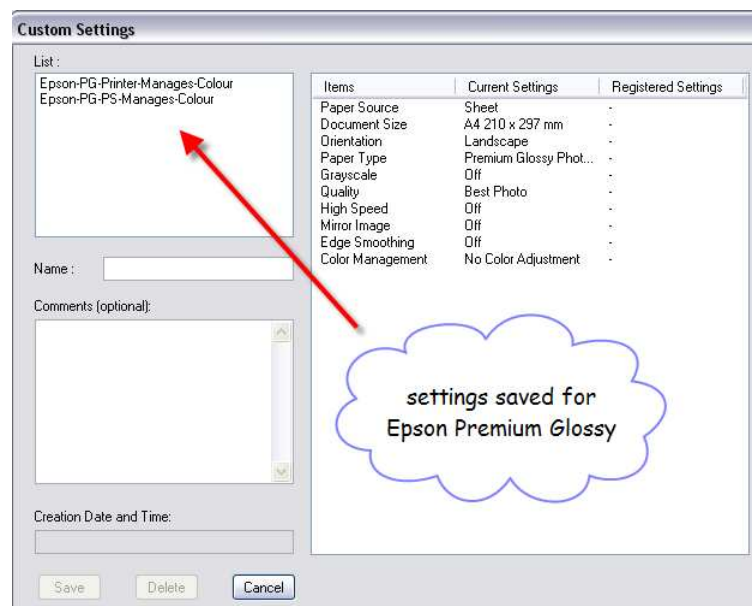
Custom Settings

List :

Epson-PG-Printer-Manages-Colour
Epson-PG-PS-Manages-Colour

Name :

Comments (optional):

Creation Date and Time:

Save Delete Cancel

| Items | Current Settings | Registered Settings |
|---|---|---|
| Paper Source | Sheet | - |
| Document Size | A4 210 x 297 mm | - |
| Orientation | Landscape | - |
| Paper Type | Premium Glossy Phot... | - |
| Grayscale | Off | - |
| Quality | Best Photo | - |
| High Speed | Off | - |
| Mirror Image | Off | - |
| Edge Smoothing | Off | - |
| Color Management | No Color Adjustment | - |

settings saved for Epson Premium Glossy